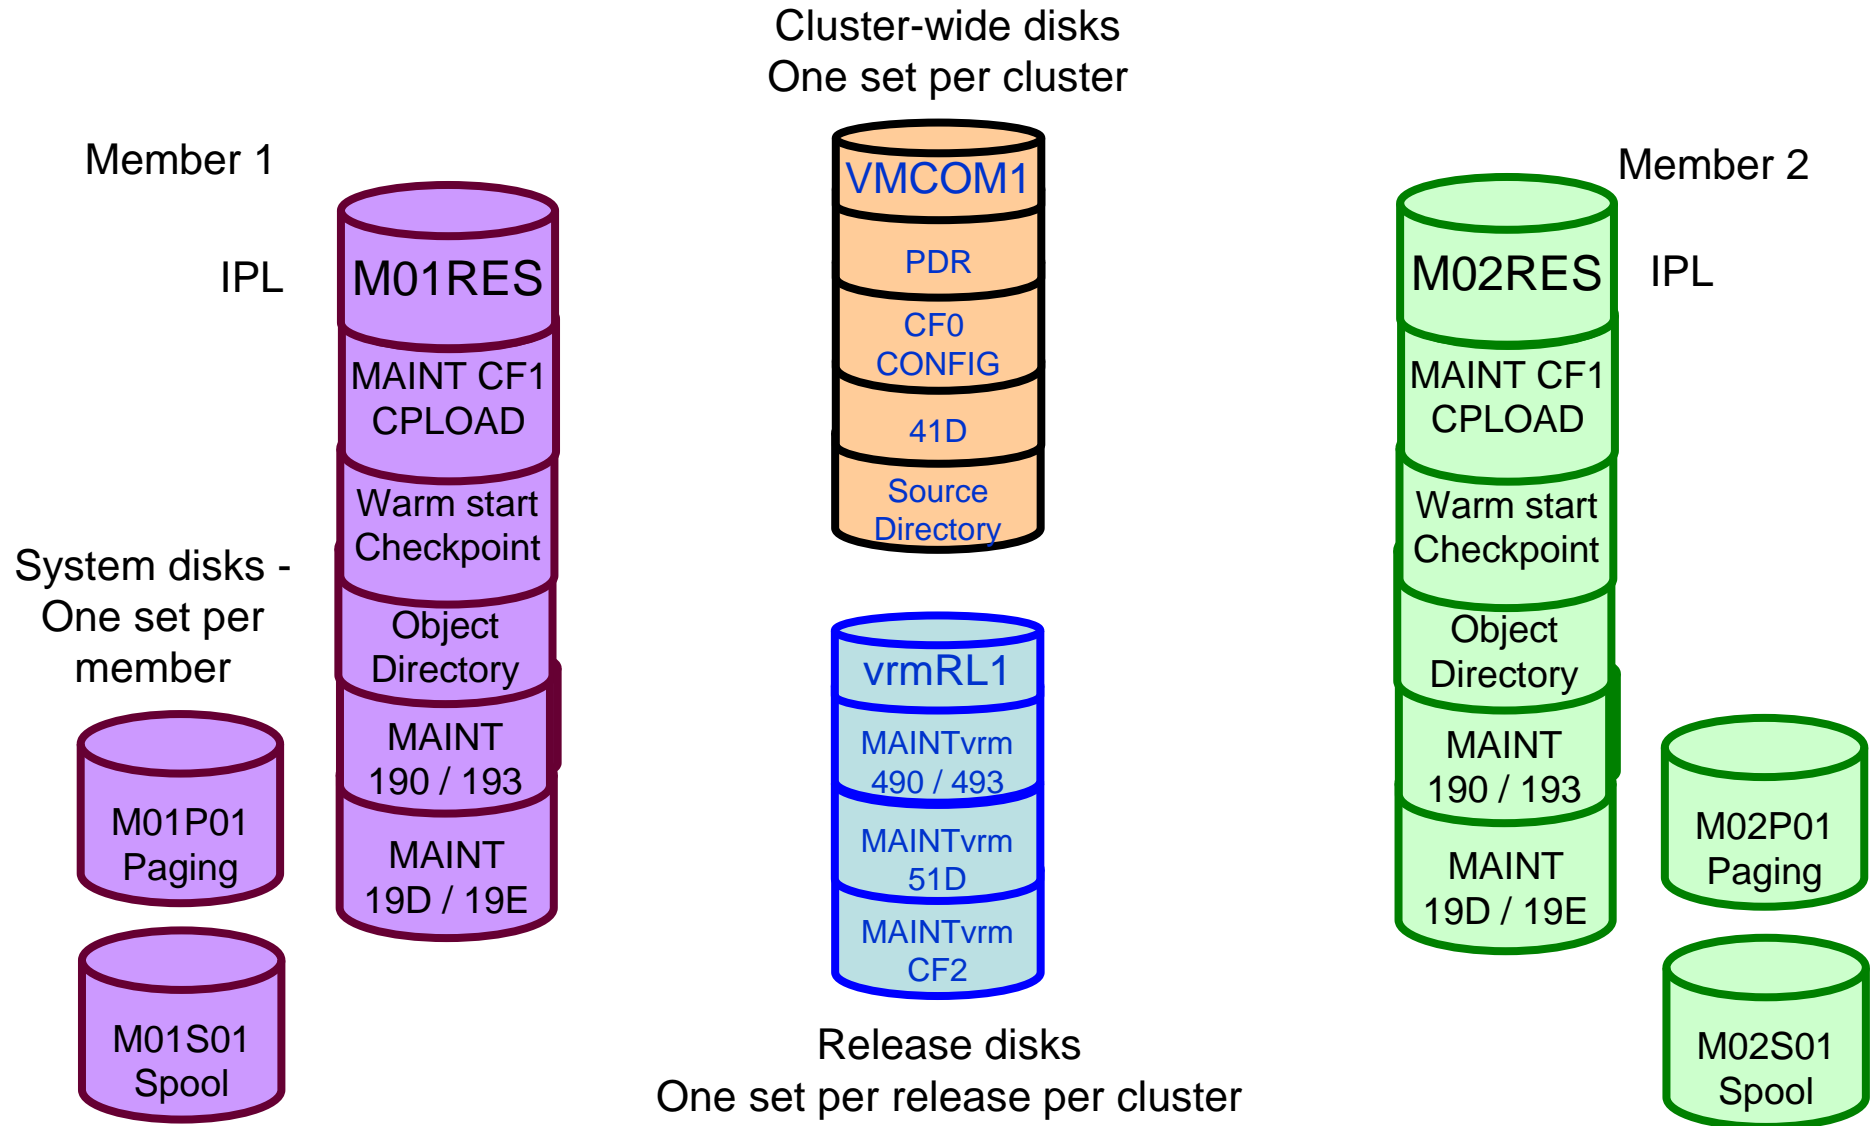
Cluster-wide disks
One set per cluster

Member 1

IPL

M01RES

MAINT CF1
CPLOAD

Warm start
Checkpoint

System disks -
One set per
member

Object
Directory

MAINT
190 / 193

MAINT
19D / 19E

M01P01
Paging

M01S01
Spool

VMCOM1

PDR

CF0
CONFIG

41D

Source
Directory

vrmRL1

MAINTvrm
490 / 493

MAINTvrm
51D

MAINTvrm
CF2

Release disks
One set per release per cluster

Member 2

M02RES

IPL

MAINT CF1
CPLOAD

Warm start
Checkpoint

Object
Directory

MAINT
190 / 193

MAINT
19D / 19E

M02P01
Paging

M02S01
Spool